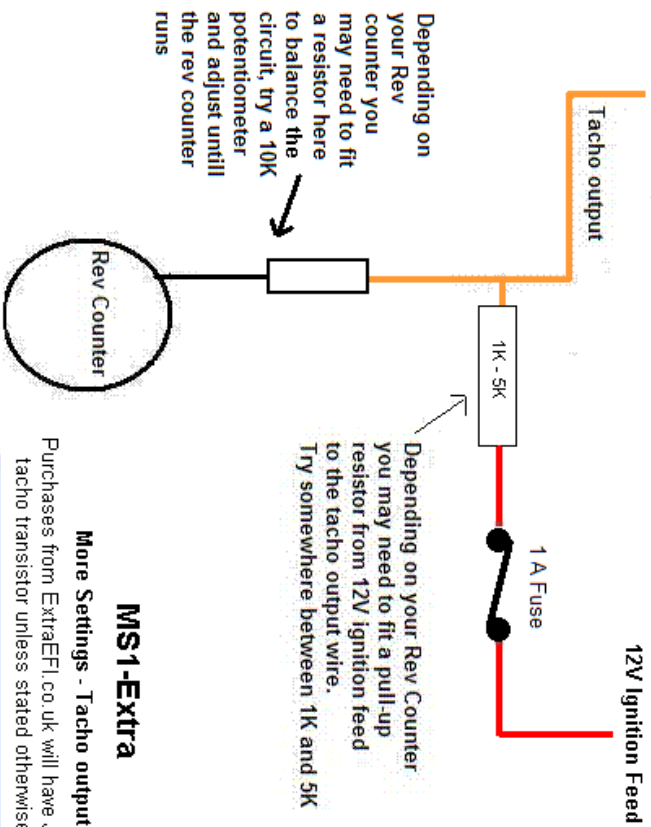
Depending on your Rev counter you may need to fit a resistor here to balance the circuit, try a 10K potentiometer and adjust untill the rev counter runs

Tacho output

Rev Counter

1K - 5K

Depending on your Rev Counter you may need to fit a pull-up resistor from 12V ignition feed to the tacho output wire. Try somewhere between 1K and 5K

1 A Fuse

12V Ignition Feed

MS1-Extra

More Settings - Tacho output

Purchases from ExtraEFI.co.uk will have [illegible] tacho transistor unless stated otherwis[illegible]